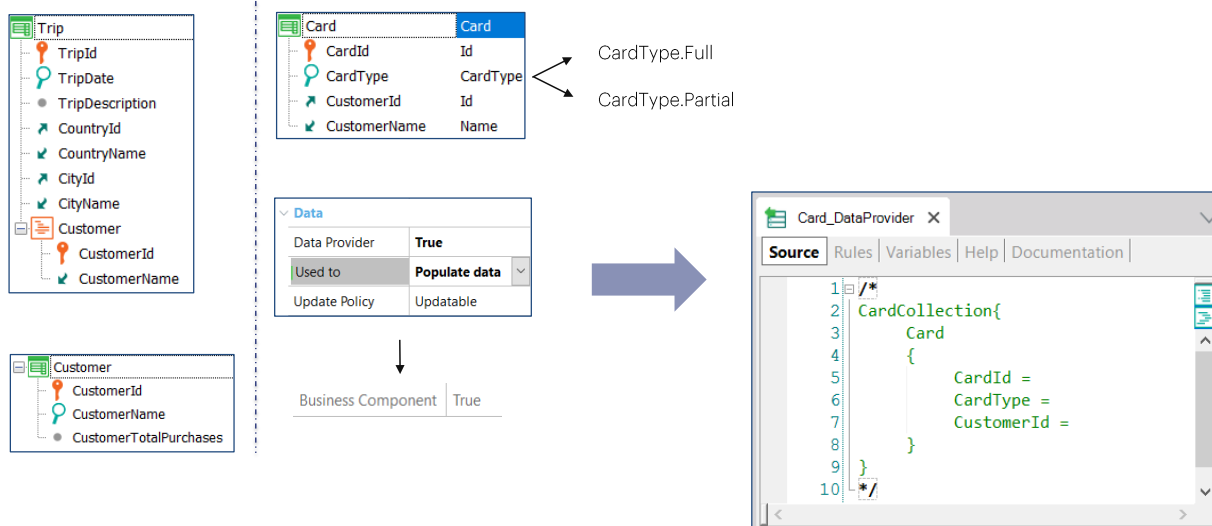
Trip
TripId
TripDate
TripDescription
CountryId
CountryName
CityId
CityName
Customer
CustomerId
CustomerName

Customer
CustomerId
CustomerName
CustomerTotalPurchases

| Card | Card |
|---|---|
| CardId | Id |
| CardType | CardType |
| CustomerId | Id |
| CustomerName | Name |

CardType.Full
CardType.Partial

Data

| Data Provider | True |
|---|---|
| Used to | Populate data |
| Update Policy | Updatable |

| Business Component | True |
|---|---|

Card_DataProvider ✕

Source | Rules | Variables | Help | Documentation

1 /*
2 CardCollection{
3 Card
4 {
5 CardId =
6 CardType =
7 CustomerId =
8 }
9 }
10 */